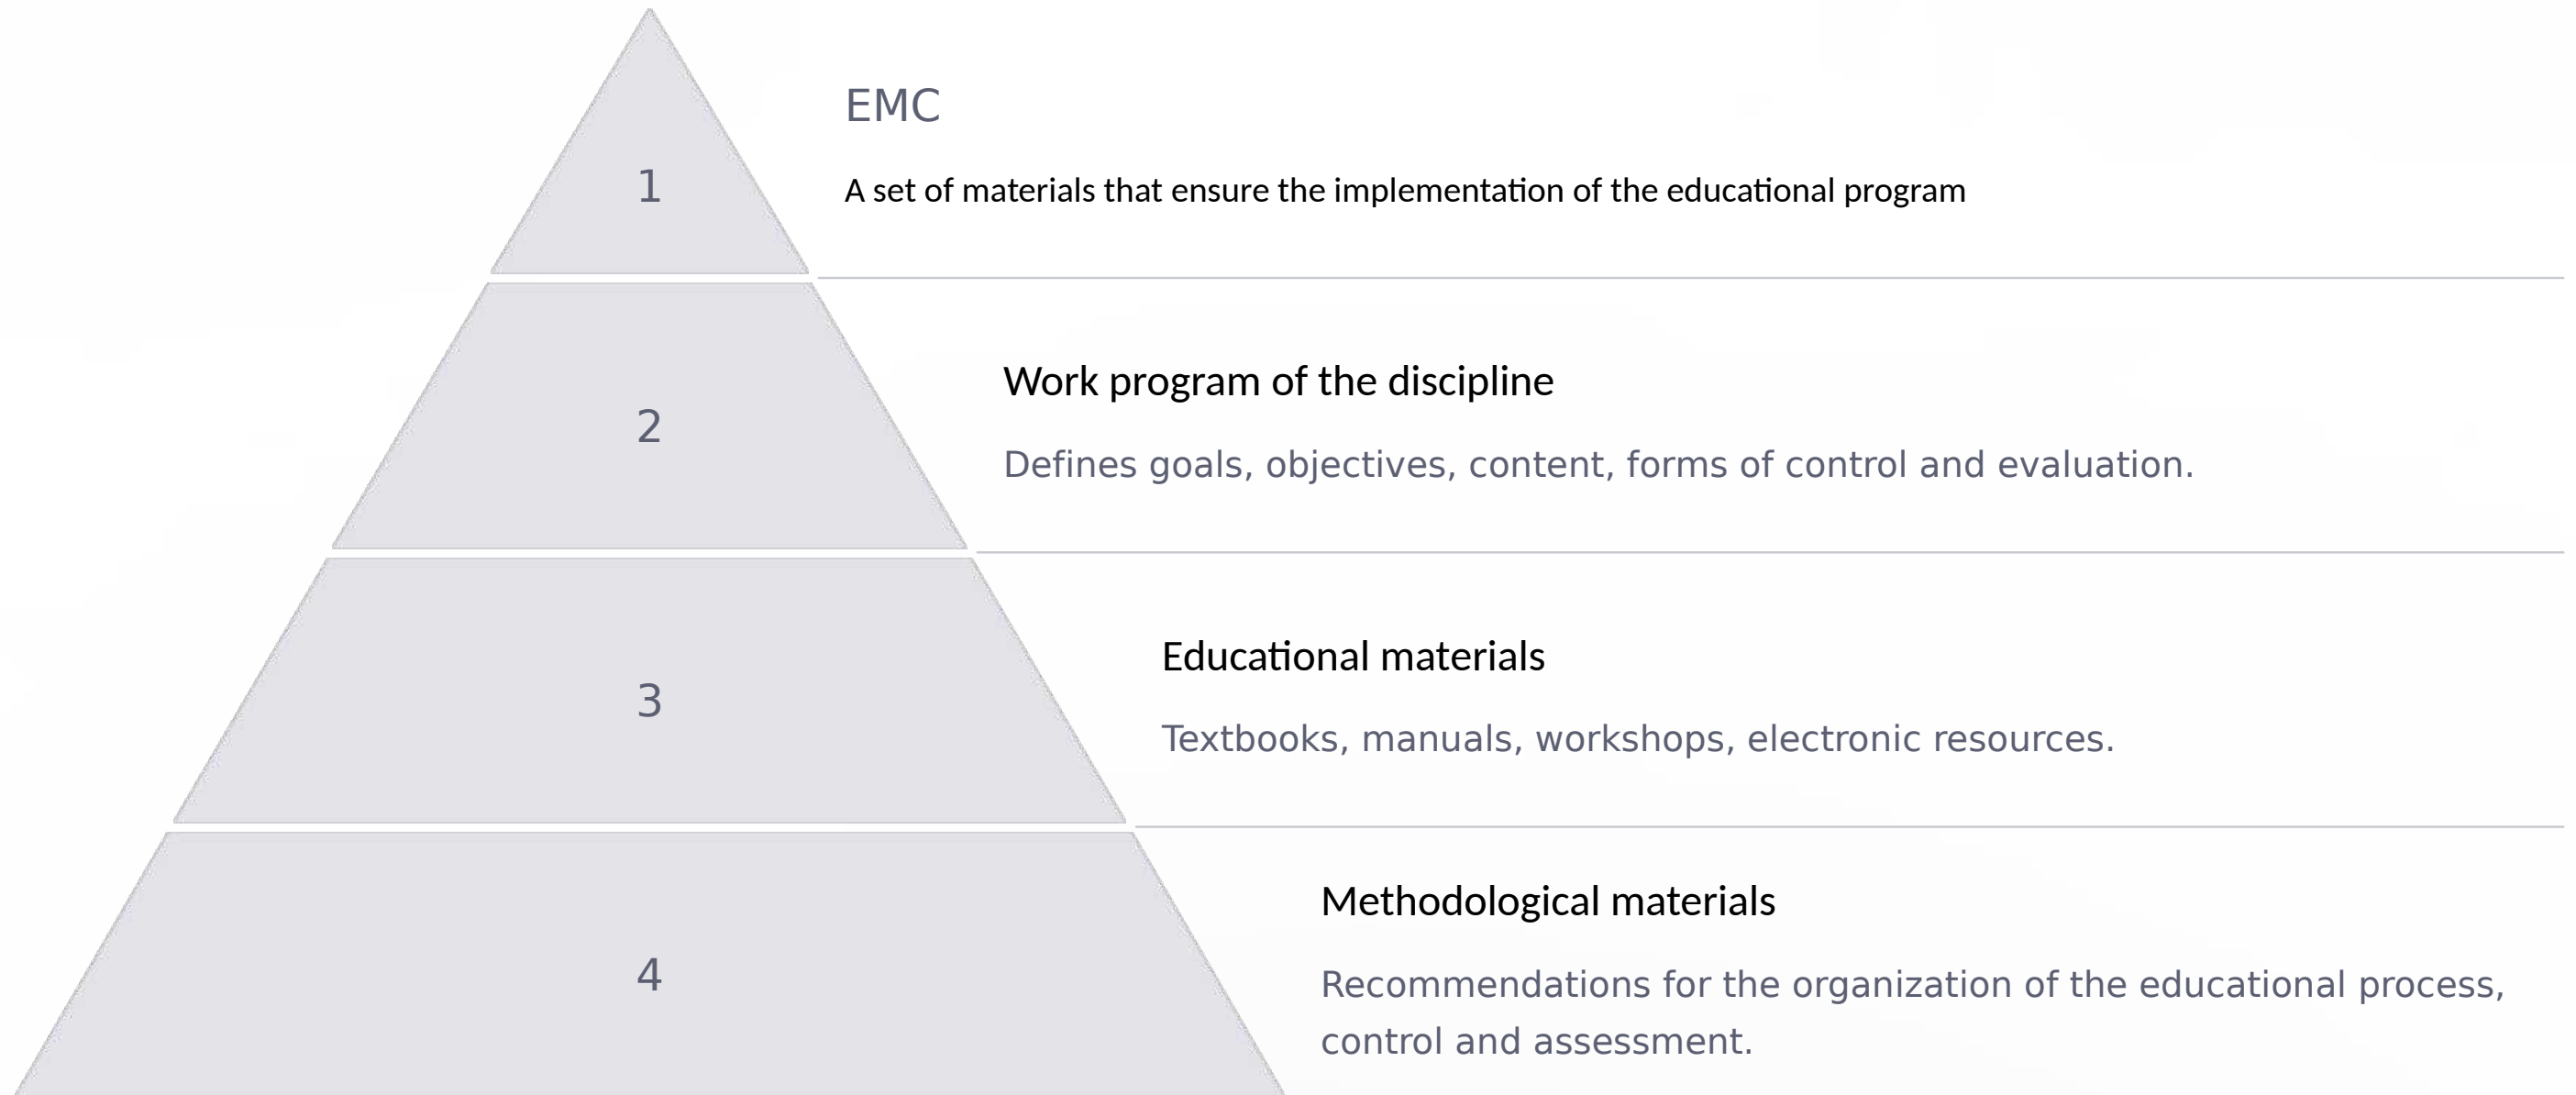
1

EMC

A set of materials that ensure the implementation of the educational program

2

Work program of the discipline

Defines goals, objectives, content, forms of control and evaluation.

3

Educational materials

Textbooks, manuals, workshops, electronic resources.

4

Methodological materials

Recommendations for the organization of the educational process, control and assessment.